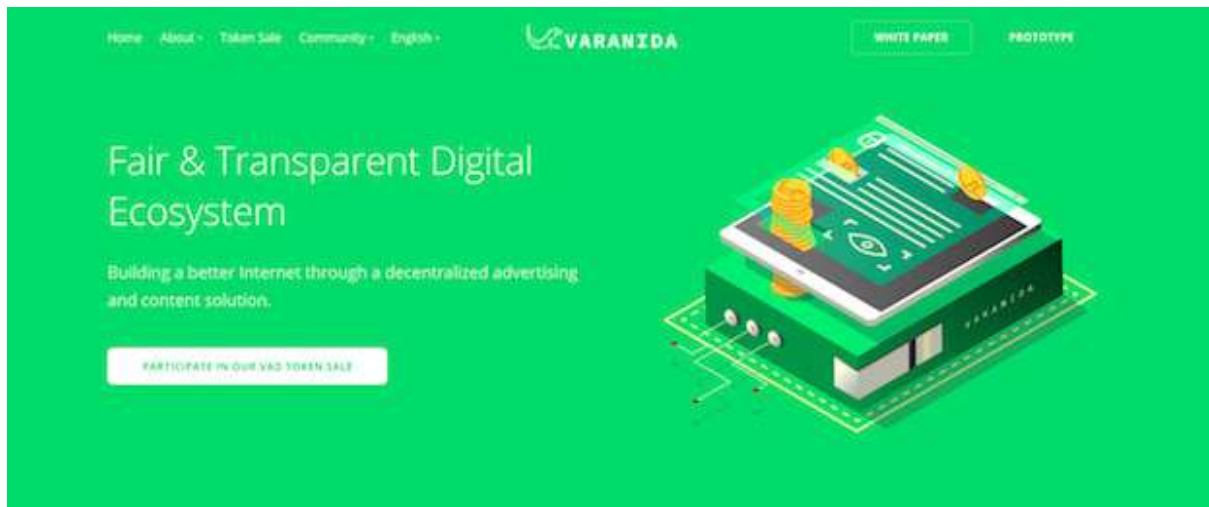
Home About Token Sale Community English

VARANIDA

WHITE PAPER

PROTOTYPE

Fair & Transparent Digital Ecosystem

Building a better Internet through a decentralized advertising and content solution.

PARTICIPATE IN OUR VAD TOKEN SALE

VARANIDA